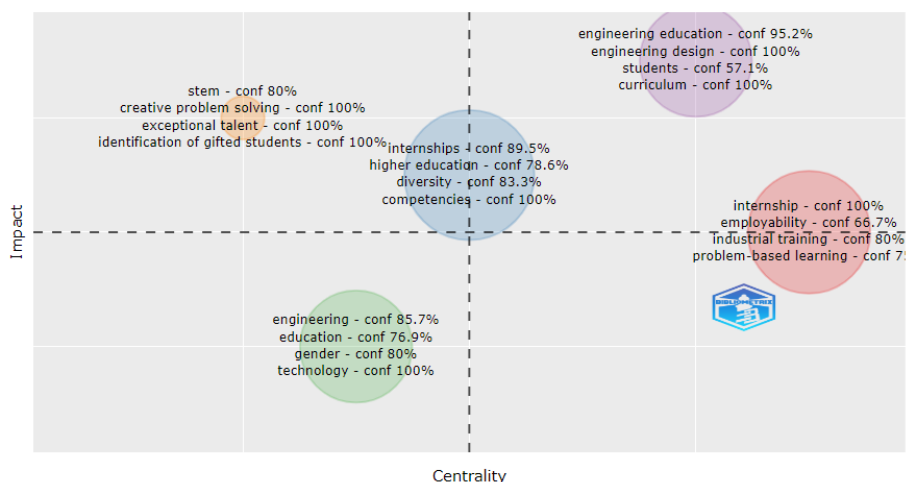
engineering education - conf 95.2%
engineering design - conf 100%
students - conf 57.1%
curriculum - conf 100%

stem - conf 80%
creative problem solving - conf 100%
exceptional talent - conf 100%
identification of gifted students - conf 100%

internships - conf 89.5%
higher education - conf 78.6%
diversity - conf 83.3%
competencies - conf 100%

internship - conf 100%
employability - conf 66.7%
industrial training - conf 80%
problem-based learning - conf 7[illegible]

BIBLIOMETRIX

engineering - conf 85.7%
education - conf 76.9%
gender - conf 80%
technology - conf 100%

Impact

Centrality